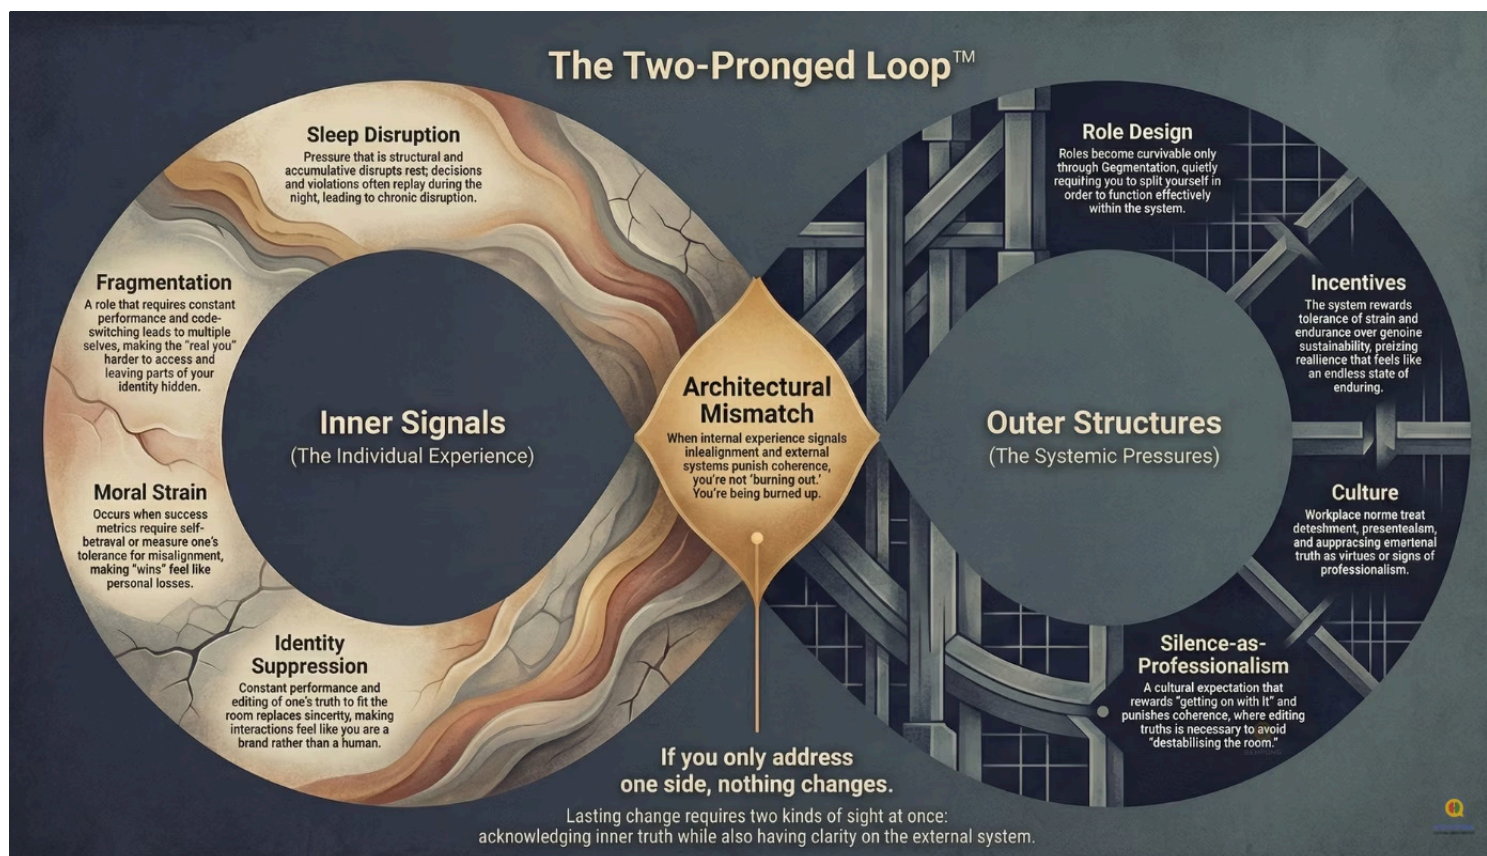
The Two-Pronged Loop™

Sleep Disruption
Pressure that is structural and accumulative disrupts rest; decisions and violations often replay during the night, leading to chronic disruption.

Fragmentation
A role that requires constant performance and code-switching leads to multiple selves, making the "real you" harder to access and leaving parts of your identity hidden.

Moral Strain
Occurs when success metrics require self-betrayal or measure one's tolerance for misalignment, making "wins" feel like personal losses.

Identity Suppression
Constant performance and editing of one's truth to fit the room replaces sincerity, making interactions feel like you are a brand rather than a human.

Inner Signals
(The Individual Experience)

Architectural Mismatch
When internal experience signals inelalignment and external systems punish coherence, you're not 'burning out.' You're being burned up.

Outer Structures
(The Systemic Pressures)

Role Design
Roles become curvivable only through Gegmentation, quietly requiting you to split yourself in order to function effectively within the system.

Incentives
The system rewards tolerance of strain and endurance over genoine sustainability, preizing reallience that feels like an endless state of enduring.

Culture
Workplace norme treat deteshment, presentealsm, and auppracsing emartenal truth as virtues or signs of professionalism.

Silence-as-Professionalism
A cultural expectation that rewards "getting on with it" and punishes coherence, where editing truths is necessary to avoid "destabilising the room."

If you only address one side, nothing changes.
Lasting change requires two kinds of sight at once: acknowledging inner truth while also having clarity on the external system.